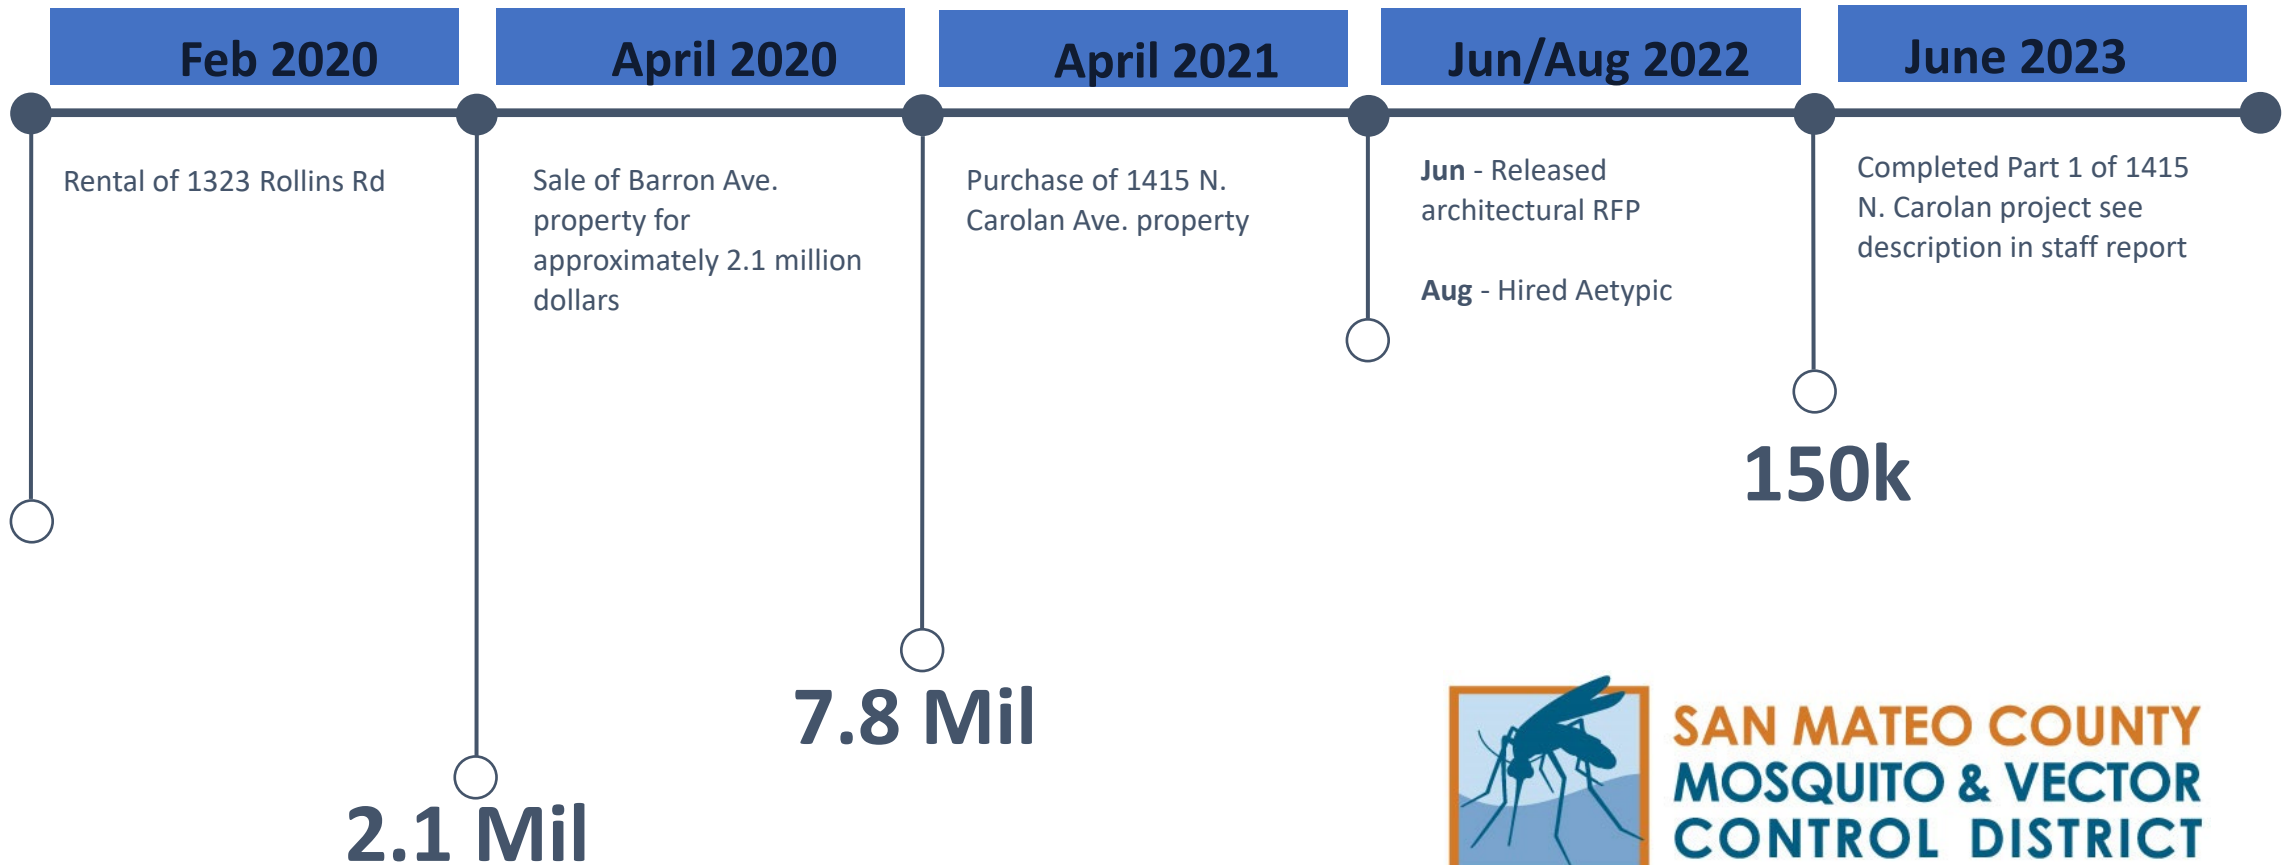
Feb 2020

Rental of 1323 Rollins Rd

April 2020

Sale of Barron Ave. property for approximately 2.1 million dollars

2.1 Mil

April 2021

Purchase of 1415 N. Carolan Ave. property

7.8 Mil

Jun/Aug 2022

**Jun** - Released architectural RFP

**Aug** - Hired Aetypic

June 2023

Completed Part 1 of 1415 N. Carolan project see description in staff report

150k

SAN MATEO COUNTY
MOSQUITO & VECTOR
CONTROL DISTRICT